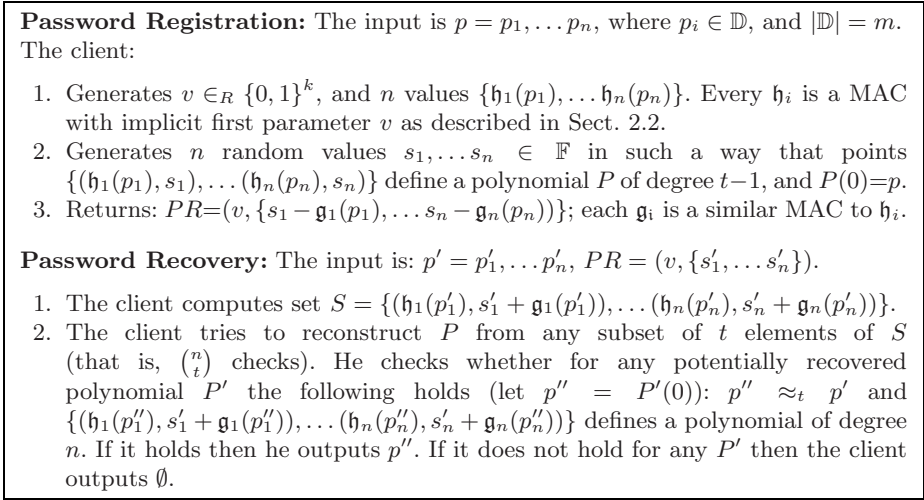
**Password Registration:** The input is $p = p_1, \dots p_n$, where $p_i \in \mathbb{D}$, and $|\mathbb{D}| = m$. The client:

1. Generates $v \in_R \{0,1\}^k$, and $n$ values $\{\mathfrak{h}_1(p_1), \dots \mathfrak{h}_n(p_n)\}$. Every $\mathfrak{h}_i$ is a MAC with implicit first parameter $v$ as described in Sect. 2.2.
2. Generates $n$ random values $s_1, \dots s_n \in \mathbb{F}$ in such a way that points $\{(\mathfrak{h}_1(p_1), s_1), \dots (\mathfrak{h}_n(p_n), s_n)\}$ define a polynomial $P$ of degree $t-1$, and $P(0)=p$.
3. Returns: $PR=(v, \{s_1 - \mathfrak{g}_1(p_1), \dots s_n - \mathfrak{g}_n(p_n)\})$; each $\mathfrak{g}_i$ is a similar MAC to $\mathfrak{h}_i$.

**Password Recovery:** The input is: $p' = p'_1, \dots p'_n$, $PR = (v, \{s'_1, \dots s'_n\})$.

1. The client computes set $S = \{(\mathfrak{h}_1(p'_1), s'_1 + \mathfrak{g}_1(p'_1)), \dots (\mathfrak{h}_n(p'_n), s'_n + \mathfrak{g}_n(p'_n))\}$.
2. The client tries to reconstruct $P$ from any subset of $t$ elements of $S$ (that is, $\binom{n}{t}$ checks). He checks whether for any potentially recovered polynomial $P'$ the following holds (let $p'' = P'(0)$): $p'' \approx_t p'$ and $\{(\mathfrak{h}_1(p''_1), s'_1 + \mathfrak{g}_1(p''_1)), \dots (\mathfrak{h}_n(p''_n), s'_n + \mathfrak{g}_n(p''_n))\}$ defines a polynomial of degree $n$. If it holds then he outputs $p''$. If it does not hold for any $P'$ then the client outputs $\emptyset$.